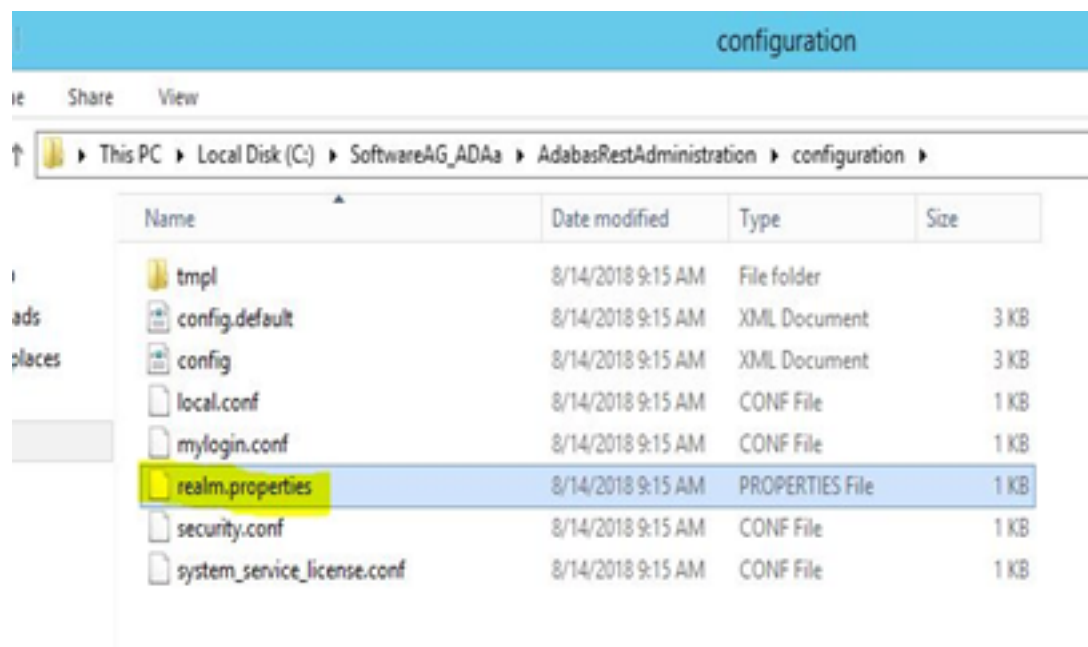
configuration

ie Share View

This PC ▸ Local Disk (C:) ▸ SoftwareAG_ADAa ▸ AdabasRestAdministration ▸ configuration ▸

ads
places

| Name | Date modified | Type | Size |
|---|---|---|---|
| tmpl | 8/14/2018 9:15 AM | File folder | |
| config.default | 8/14/2018 9:15 AM | XML Document | 3 KB |
| config | 8/14/2018 9:15 AM | XML Document | 3 KB |
| local.conf | 8/14/2018 9:15 AM | CONF File | 1 KB |
| mylogin.conf | 8/14/2018 9:15 AM | CONF File | 1 KB |
| realm.properties | 8/14/2018 9:15 AM | PROPERTIES File | 1 KB |
| security.conf | 8/14/2018 9:15 AM | CONF File | 1 KB |
| system_service_license.conf | 8/14/2018 9:15 AM | CONF File | 1 KB |